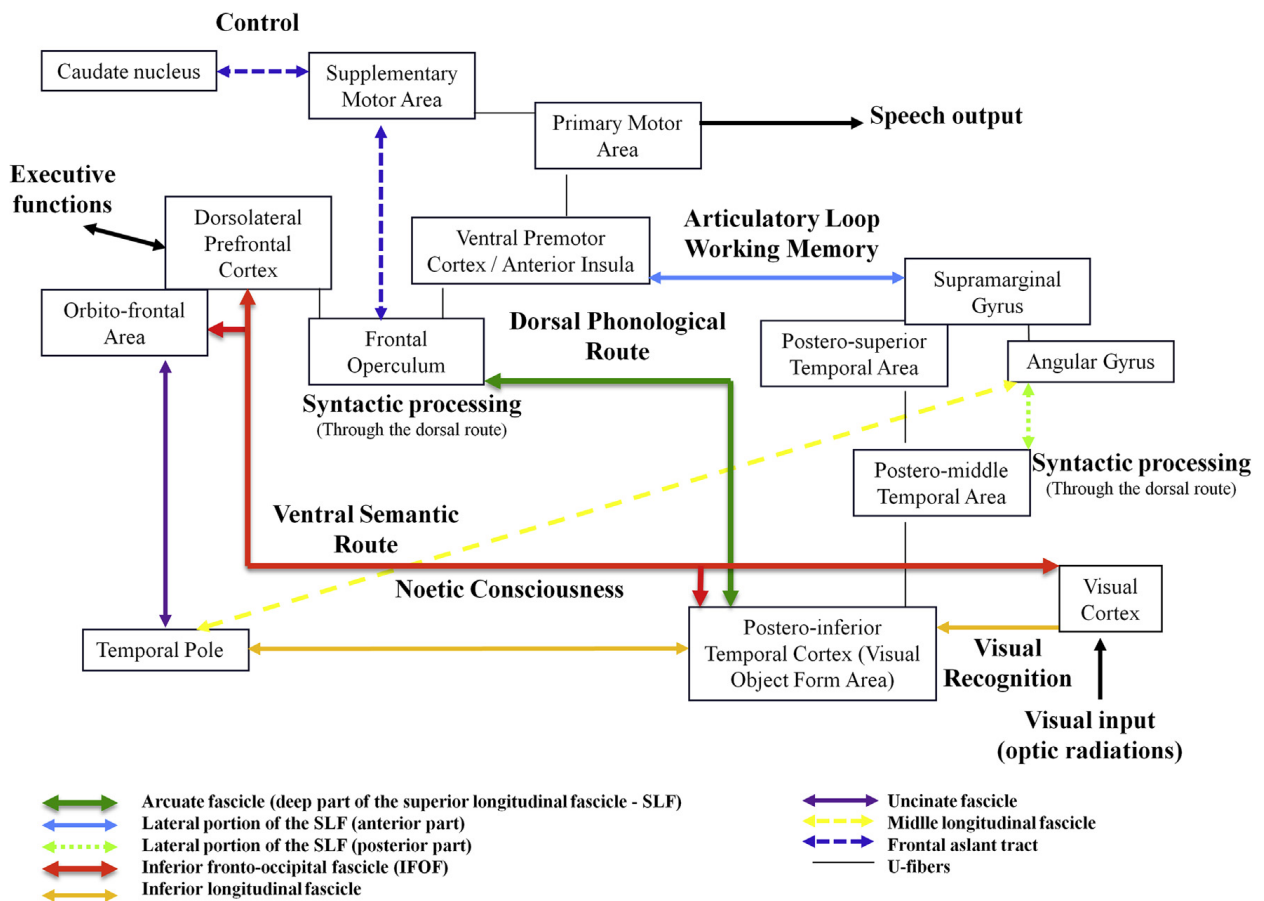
Control

Caudate nucleus

Supplementary Motor Area

Primary Motor Area

Speech output

Executive functions

Dorsolateral Prefrontal Cortex

Ventral Premotor Cortex / Anterior Insula

Articulatory Loop Working Memory

Supramarginal Gyrus

Orbito-frontal Area

Frontal Operculum

Dorsal Phonological Route

Postero-superior Temporal Area

Angular Gyrus

Syntactic processing
(Through the dorsal route)

Postero-middle Temporal Area

Syntactic processing
(Through the dorsal route)

Ventral Semantic Route

Noetic Consciousness

Visual Cortex

Temporal Pole

Postero-inferior Temporal Cortex (Visual Object Form Area)

Visual Recognition

Visual input (optic radiations)

Arcuate fascicle (deep part of the superior longitudinal fascicle - SLF)
Lateral portion of the SLF (anterior part)
Lateral portion of the SLF (posterior part)
Inferior fronto-occipital fascicle (IFOF)
Inferior longitudinal fascicle

Uncinate fascicle
Midlle longitudinal fascicle
Frontal aslant tract
U-fibers